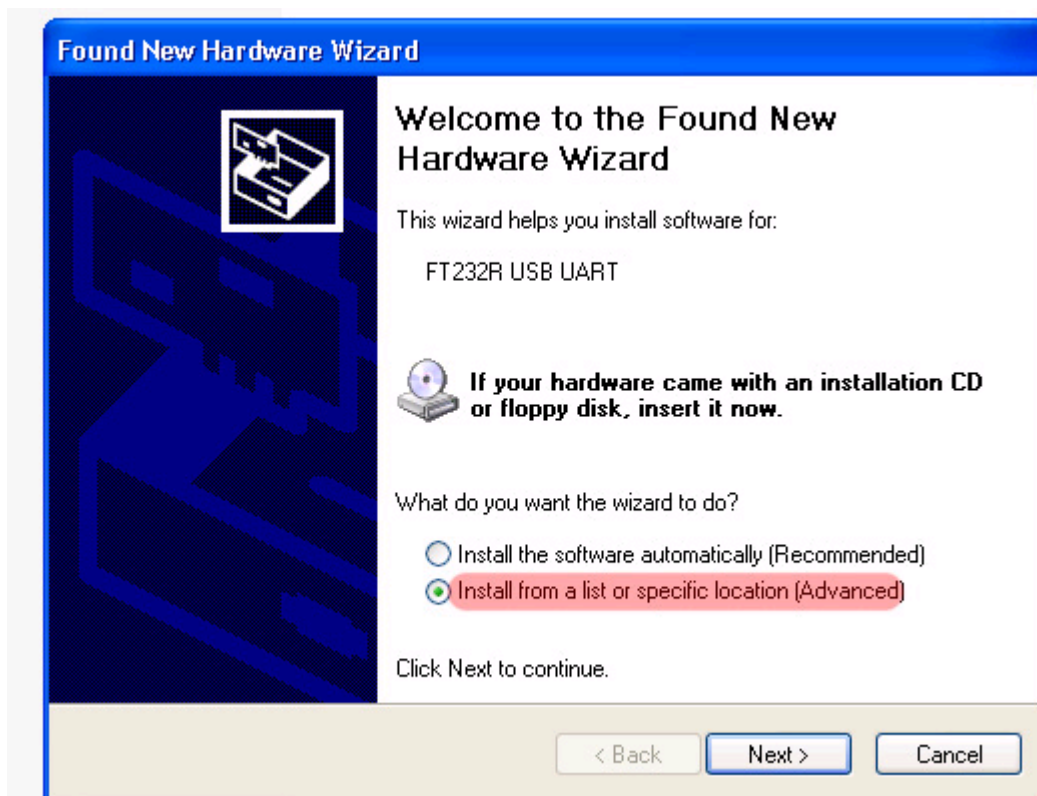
Found New Hardware Wizard

Welcome to the Found New Hardware Wizard

This wizard helps you install software for:

FT232R USB UART

If your hardware came with an installation CD or floppy disk, insert it now.

What do you want the wizard to do?

Install the software automatically (Recommended)
Install from a list or specific location (Advanced)

Click Next to continue.

< Back
Next >
Cancel